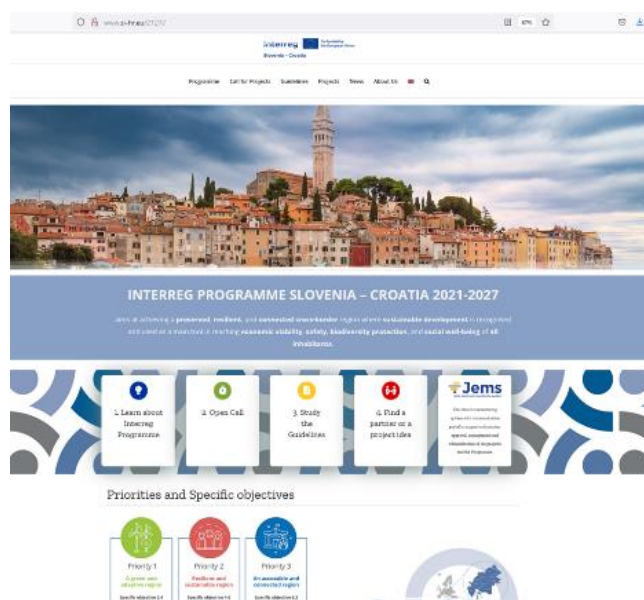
www.si-hr.eu/2127/

Interreg Co-funded by the European Union
Slovenia – Croatia

Programme Call for Projects Guidelines Projects News About Us

INTERREG PROGRAMME SLOVENIA – CROATIA 2021-2027

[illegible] preserved, resilient, and connected cross-border region where sustainable development is recognized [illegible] economic vitality, safety, biodiversity protection, and social well-being of all inhabitants.

1. Learn about Interreg Programme

2. Open Call

3. Study the Guidelines

4. Find a partner or a project idea

Jems
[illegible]

Priorities and Specific objectives

Priority 1
A green and adaptive region
Specific objective 2.4

Priority 2
Resilient and sustainable region
Specific objective 4.6

Priority 3
An accessible and connected region
Specific objective 6.2